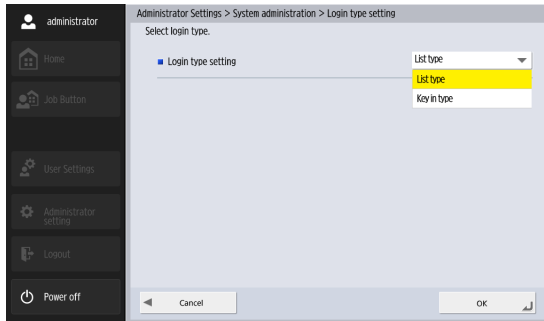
administrator

Home

Job Button

User Settings

Administrator setting

Logout

Power off

Administrator Settings > System administration > Login type setting

Select login type.

Login type setting

List type

List type

Key in type

Cancel

OK